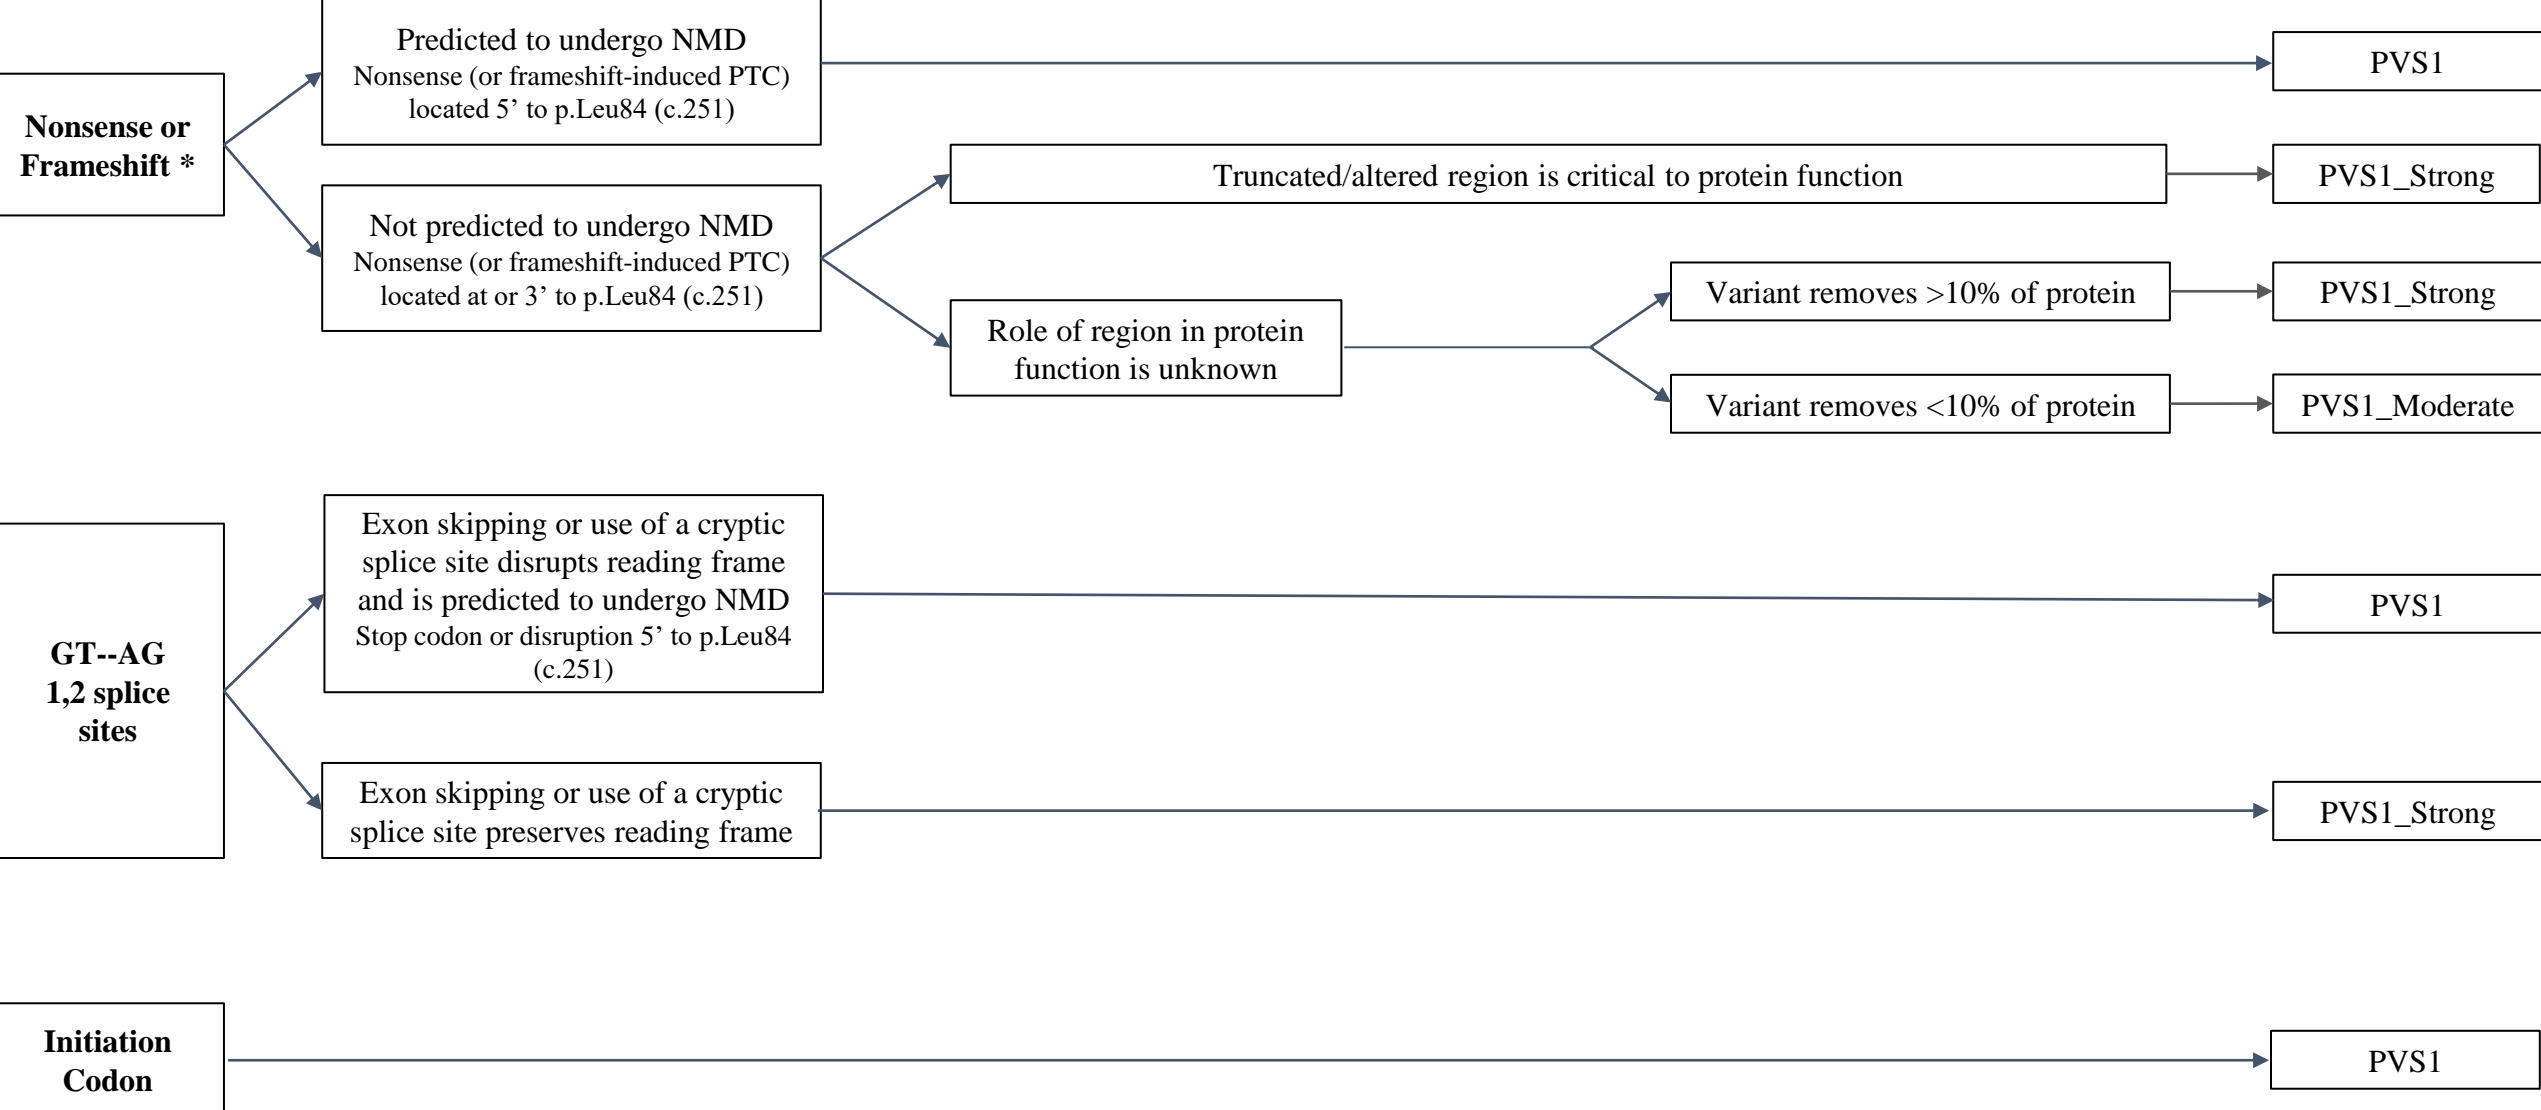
Nonsense or Frameshift *

Predicted to undergo NMD
Nonsense (or frameshift-induced PTC) located 5’ to p.Leu84 (c.251)

PVS1

Not predicted to undergo NMD
Nonsense (or frameshift-induced PTC) located at or 3’ to p.Leu84 (c.251)

Truncated/altered region is critical to protein function

PVS1_Strong

Role of region in protein function is unknown

Variant removes >10% of protein

PVS1_Strong

Variant removes <10% of protein

PVS1_Moderate

GT--AG 1,2 splice sites

Exon skipping or use of a cryptic splice site disrupts reading frame and is predicted to undergo NMD
Stop codon or disruption 5’ to p.Leu84 (c.251)

PVS1

Exon skipping or use of a cryptic splice site preserves reading frame

PVS1_Strong

Initiation Codon

PVS1